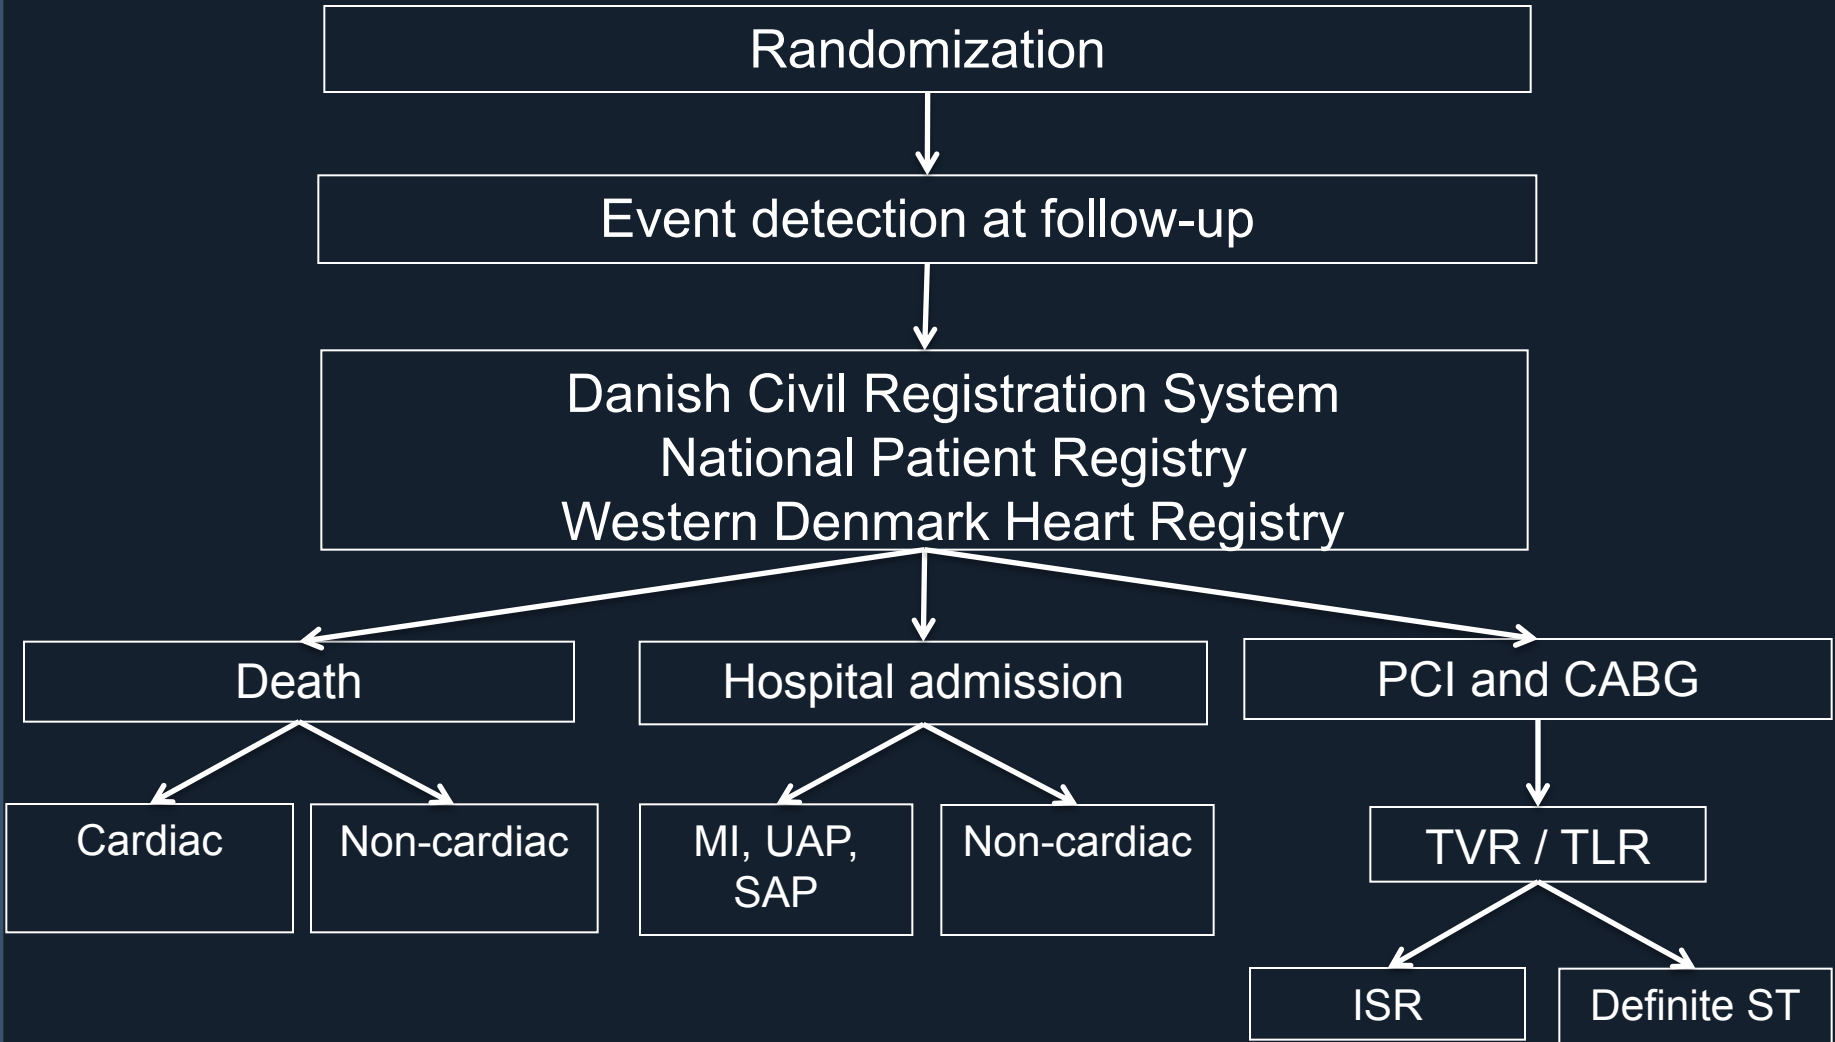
Randomization

Event detection at follow-up

Danish Civil Registration System
National Patient Registry
Western Denmark Heart Registry

Death

Hospital admission

PCI and CABG

Cardiac

Non-cardiac

MI, UAP, SAP

Non-cardiac

TVR / TLR

ISR

Definite ST